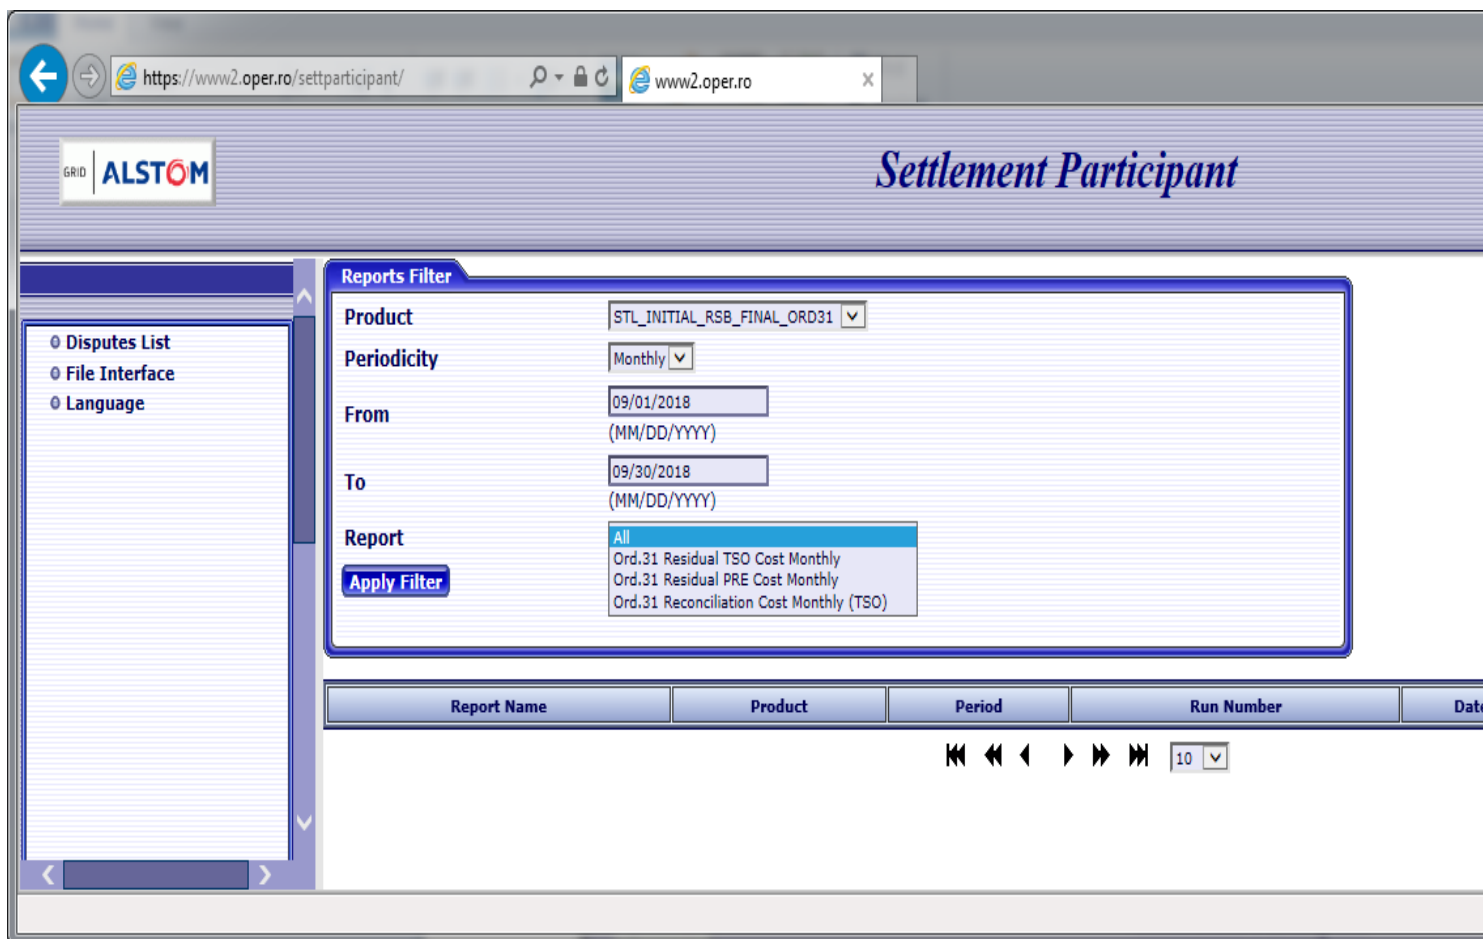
https://www2.oper.ro/settparticipant/

www2.oper.ro ×

GRID ALSTOM

Settlement Participant

Disputes List
File Interface
Language

Reports Filter

Product STL_INITIAL_RSB_FINAL_ORD31

Periodicity Monthly

From 09/01/2018
(MM/DD/YYYY)

To 09/30/2018
(MM/DD/YYYY)

Report
All
Ord.31 Residual TSO Cost Monthly
Ord.31 Residual PRE Cost Monthly
Ord.31 Reconciliation Cost Monthly (TSO)

Apply Filter

| Report Name | Product | Period | Run Number | Dat |
|---|---|---|---|---|

10